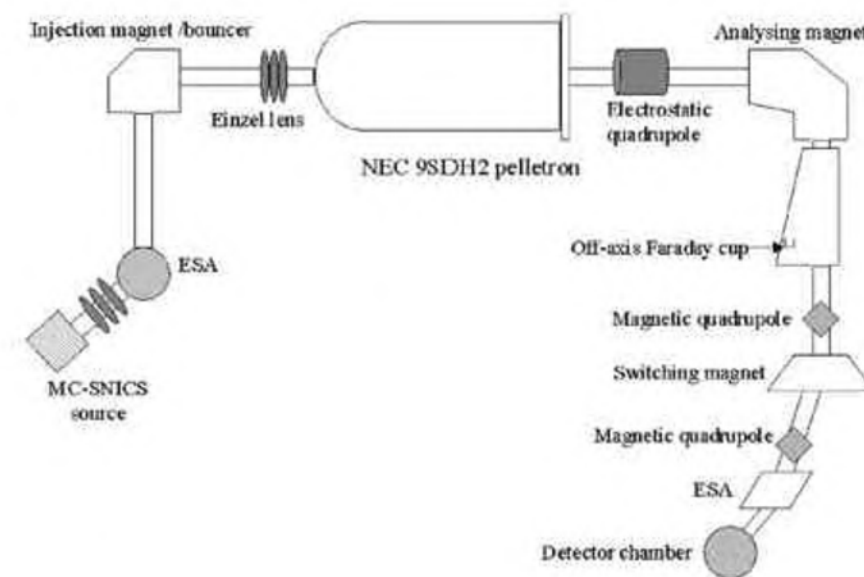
Injection magnet /bouncer
Einzel lens
NEC 9SDH2 pelletron
Electrostatic quadrupole
Analysing magnet
ESA
MC-SNICS source
Off-axis Faraday cup
Magnetic quadrupole
Switching magnet
Magnetic quadrupole
ESA
Detector chamber